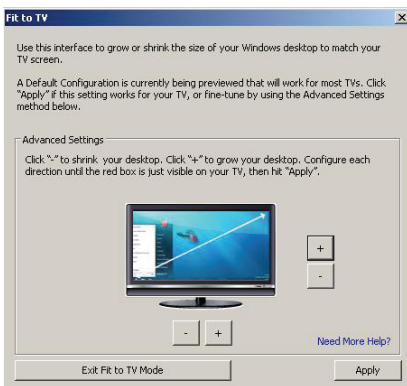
Fit to TV

Use this interface to grow or shrink the size of your Windows desktop to match your TV screen.

A Default Configuration is currently being previewed that will work for most TVs. Click "Apply" if this setting works for your TV, or fine-tune by using the Advanced Settings method below.

Advanced Settings

Click "-" to shrink your desktop. Click "+" to grow your desktop. Configure each direction until the red box is just visible on your TV, then hit "Apply".

+
-
-
+

Need More Help?

Exit Fit to TV Mode
Apply